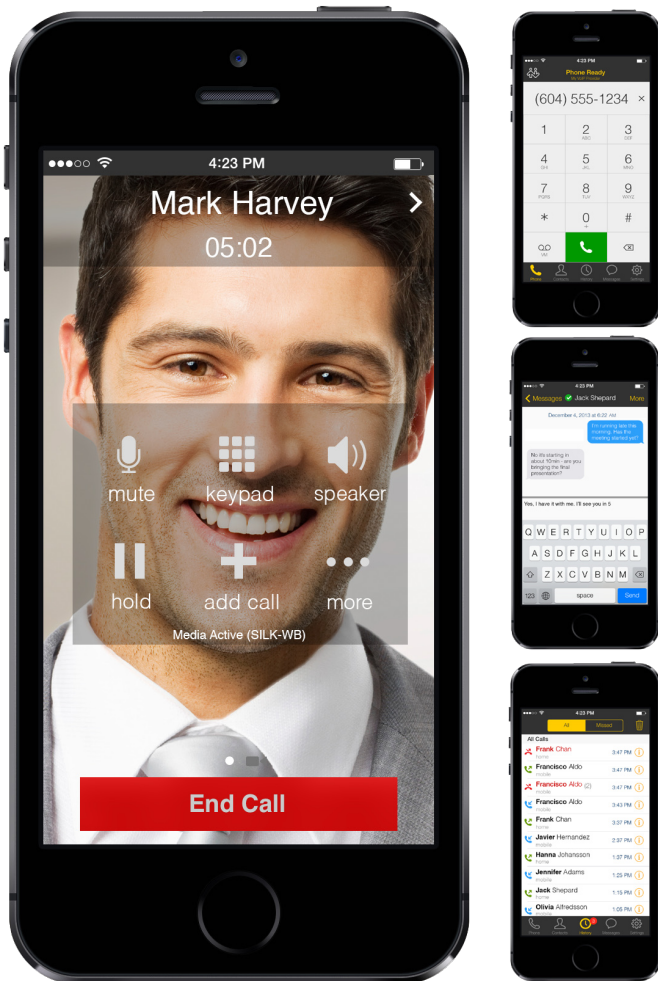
4:23 PM

Mark Harvey

05:02

mute

keypad

speaker

hold

add call

more

Media Active (SILK-WB)

End Call

4:23 PM

Phone Ready

(604) 555-1234

1

2 ABC

3 DEF

4 GHI

5 JKL

6 MNO

7 PQRS

8 TUV

9 WXYZ

*

0 +

#

4:23 PM

Messages

Jack Shepard

More

December 4, 2013 at 6:22 AM

I'm running late this morning. Has the meeting started yet?

No it's starting in about 10min - are you bringing the final presentation?

Yes, I have it with me. I'll see you in 5

Q W E R T Y U I O P

A S D F G H J K L

Z X C V B N M

123

space

Send

4:23 PM

All

Missed

All Calls

Frank Chan

3:47 PM

Francisco Aldo

3:47 PM

Francisco Aldo (2)

3:47 PM

Francisco Aldo

3:43 PM

Frank Chan

3:37 PM

Javier Hernandez

2:37 PM

Hanna Johansson

1:37 PM

Jennifer Adams

1:25 PM

Jack Shepard

1:15 PM

Olivia Alfredsson

1:05 PM